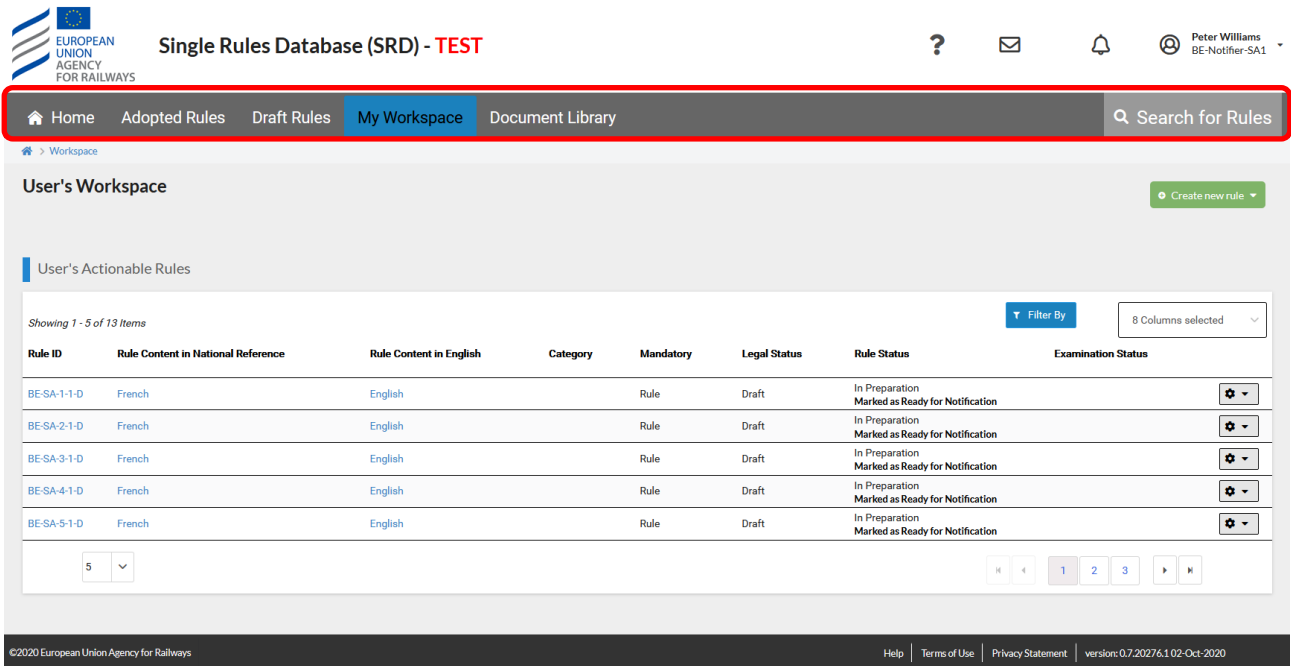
EUROPEAN UNION AGENCY FOR RAILWAYS

Single Rules Database (SRD) - TEST

?

Peter Williams
BE-Notifier-SA1

Home Adopted Rules Draft Rules My Workspace Document Library Search for Rules

> Workspace

User's Workspace

Create new rule

User's Actionable Rules

Filter By

8 Columns selected

Showing 1 - 5 of 13 Items

| Rule ID | Rule Content in National Reference | Rule Content in English | Category | Mandatory | Legal Status | Rule Status | Examination Status |
|---|---|---|---|---|---|---|---|
| BE-SA-1-1-D | French | English | | Rule | Draft | In Preparation Marked as Ready for Notification | |
| BE-SA-2-1-D | French | English | | Rule | Draft | In Preparation Marked as Ready for Notification | |
| BE-SA-3-1-D | French | English | | Rule | Draft | In Preparation Marked as Ready for Notification | |
| BE-SA-4-1-D | French | English | | Rule | Draft | In Preparation Marked as Ready for Notification | |
| BE-SA-5-1-D | French | English | | Rule | Draft | In Preparation Marked as Ready for Notification | |

5

1 2 3

©2020 European Union Agency for Railways

Help | Terms of Use | Privacy Statement | version: 0.7.20276.1 02-Oct-2020